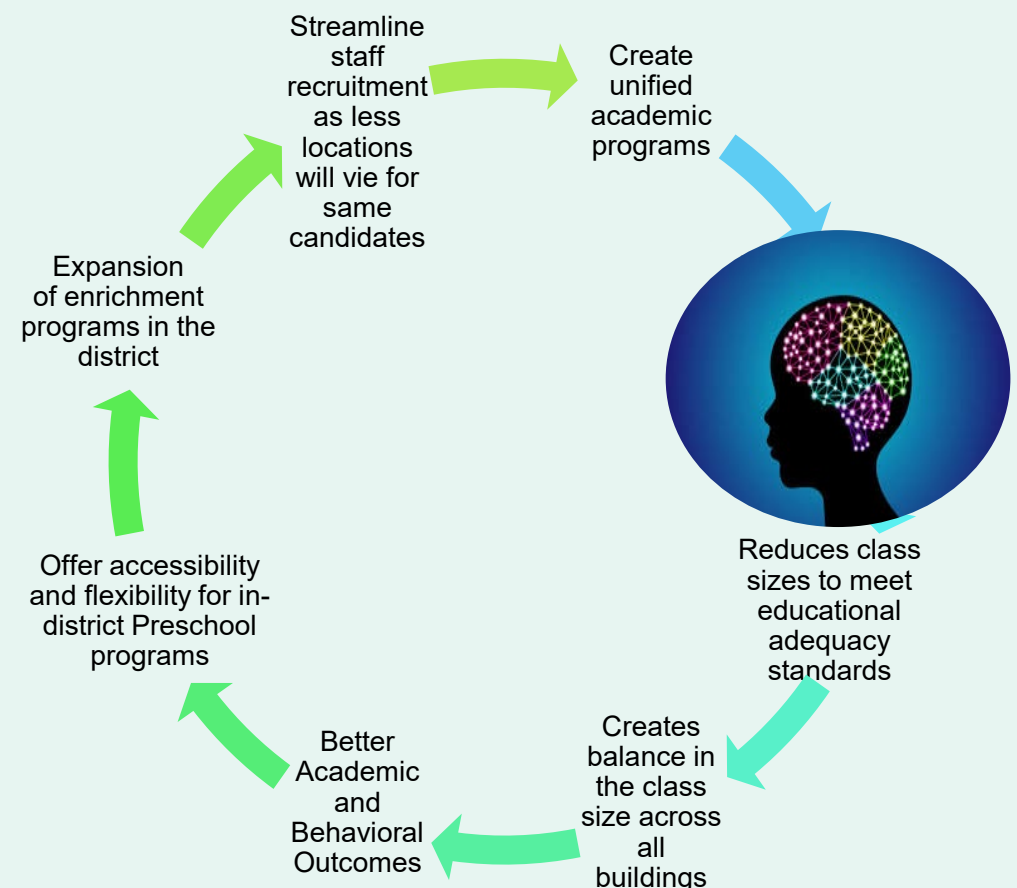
Streamline staff recruitment as less locations will vie for same candidates

Create unified academic programs

Reduces class sizes to meet educational adequacy standards

Creates balance in the class size across all buildings

Better Academic and Behavioral Outcomes

Offer accessibility and flexibility for in-district Preschool programs

Expansion of enrichment programs in the district